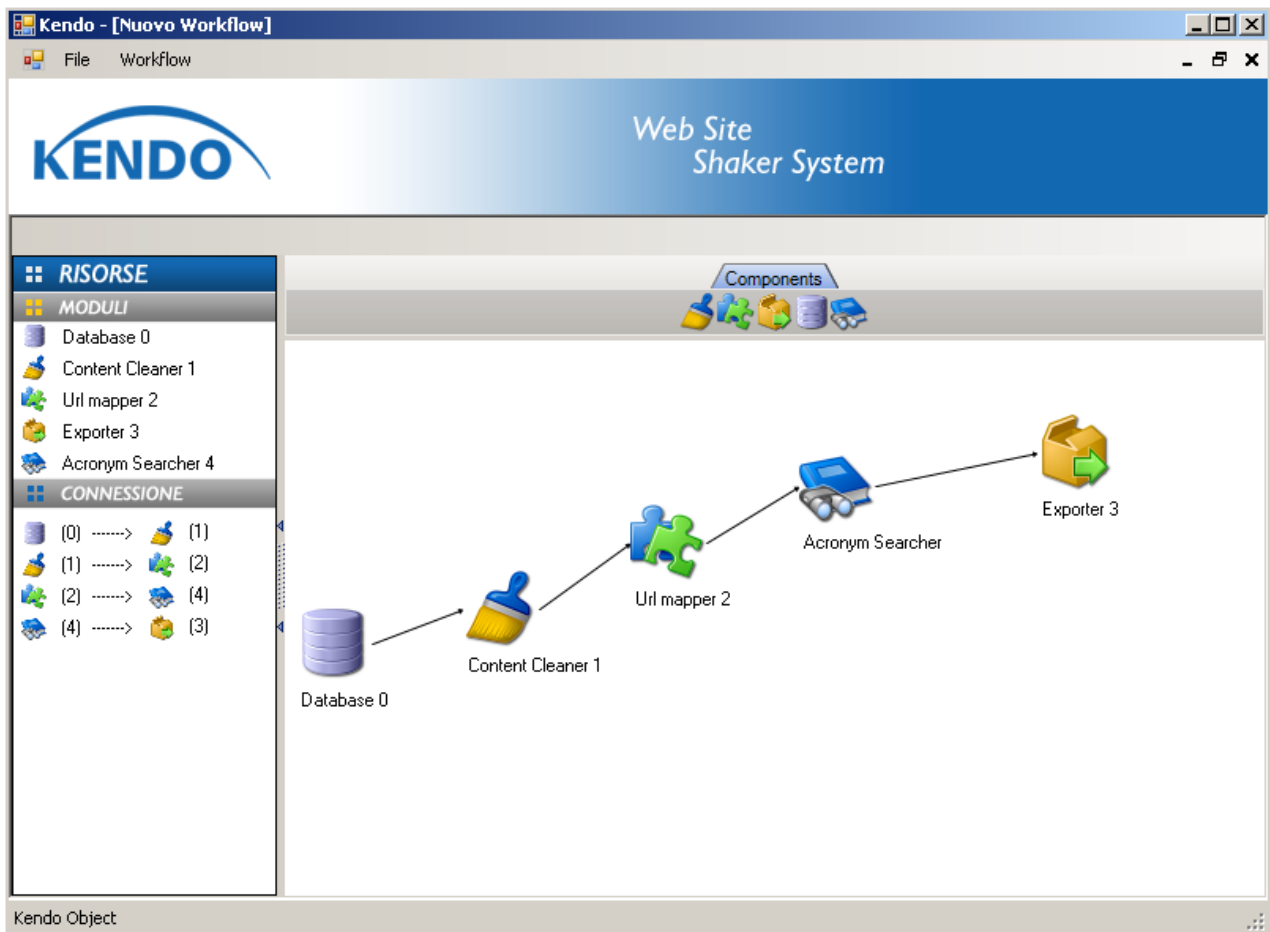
Kendo - [Nuovo Workflow]

File Workflow

KENDO

Web Site
Shaker System

RISORSE

MODULI

Database 0
Content Cleaner 1
Url mapper 2
Exporter 3
Acronym Searcher 4

CONNESSIONE

(0) -------> (1)
(1) -------> (2)
(2) -------> (4)
(4) -------> (3)

Components

Database 0

Content Cleaner 1

Url mapper 2

Acronym Searcher

Exporter 3

Kendo Object